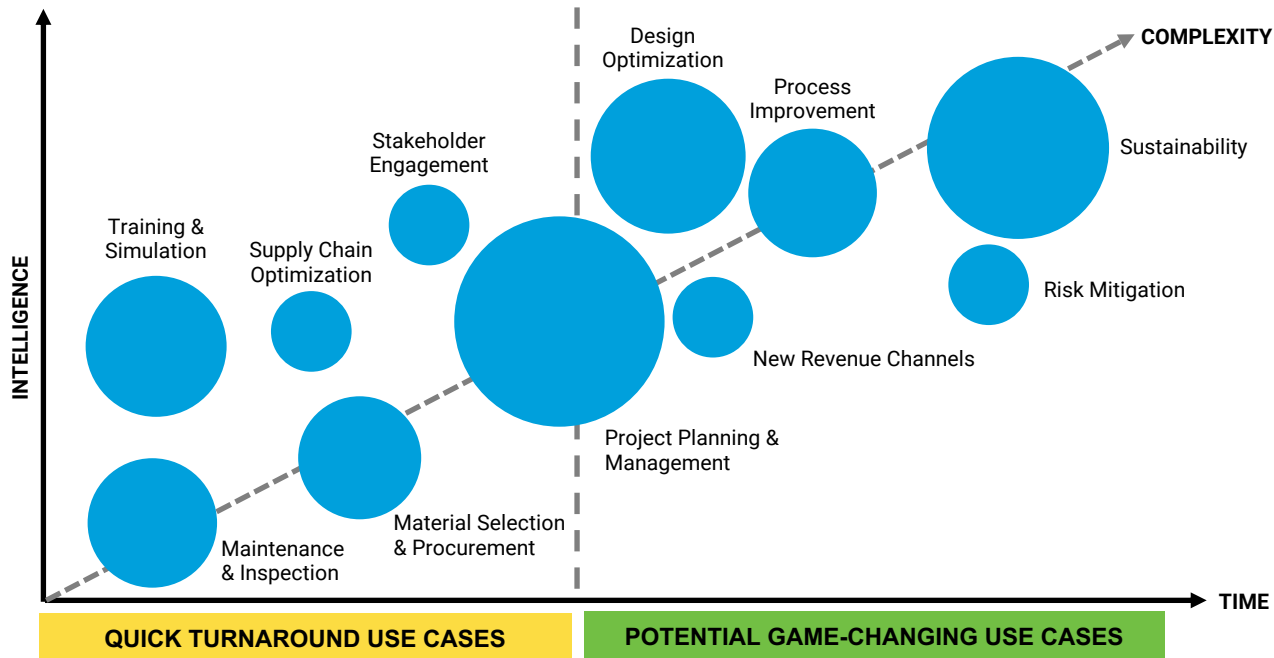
INTELLIGENCE

COMPLEXITY

Training & Simulation

Supply Chain Optimization

Stakeholder Engagement

Design Optimization

Process Improvement

Sustainability

Risk Mitigation

New Revenue Channels

Project Planning & Management

Material Selection & Procurement

Maintenance & Inspection

TIME

QUICK TURNAROUND USE CASES

POTENTIAL GAME-CHANGING USE CASES